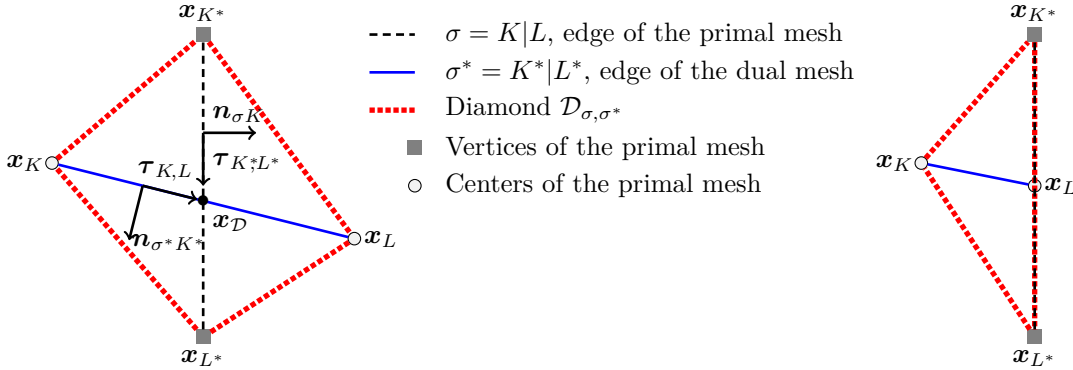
$\boldsymbol{x}_{K^*}$

$\boldsymbol{n}_{\sigma K}$

$\boldsymbol{x}_K$

$\boldsymbol{\tau}_{K,L}$

$\boldsymbol{\tau}_{K^*,L^*}$

$\boldsymbol{x}_{\mathcal{D}}$

$\boldsymbol{n}_{\sigma^* K^*}$

$\boldsymbol{x}_L$

$\boldsymbol{x}_{L^*}$

$\sigma = K|L$, edge of the primal mesh

$\sigma^* = K^*|L^*$, edge of the dual mesh

Diamond $\mathcal{D}_{\sigma,\sigma^*}$

Vertices of the primal mesh

Centers of the primal mesh

$\boldsymbol{x}_{K^*}$

$\boldsymbol{x}_K$

$\boldsymbol{x}_L$

$\boldsymbol{x}_{L^*}$